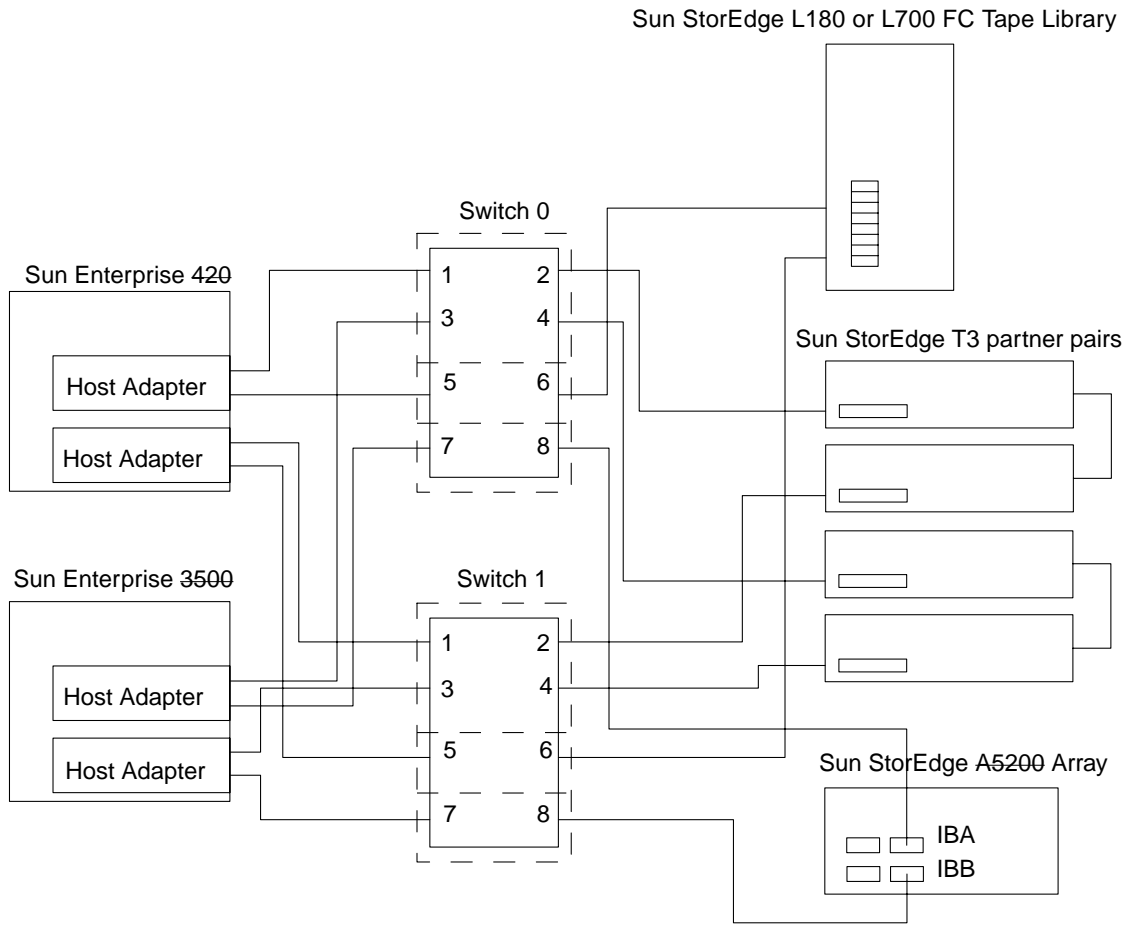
Sun StorEdge L180 or L700 FC Tape Library

Switch 0

Sun Enterprise 420

1 2
3 4
5 6
7 8

Host Adapter
Host Adapter

Sun StorEdge T3 partner pairs

Sun Enterprise 3500

Switch 1

1 2
3 4
5 6
7 8

Host Adapter
Host Adapter

Sun StorEdge A5200 Array

IBA
IBB